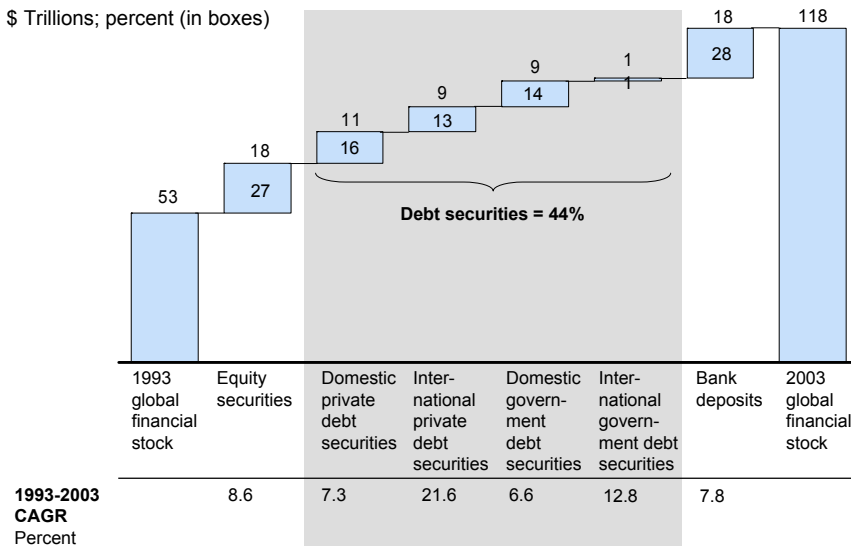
$ Trillions; percent (in boxes)

53

18
27

11
16

9
13

9
14

1
1

18
28

118

Debt securities = 44%

1993 global financial stock

Equity securities

Domestic private debt securities

International private debt securities

Domestic government debt securities

International government debt securities

Bank deposits

2003 global financial stock

1993-2003 CAGR Percent

8.6

7.3

21.6

6.6

12.8

7.8